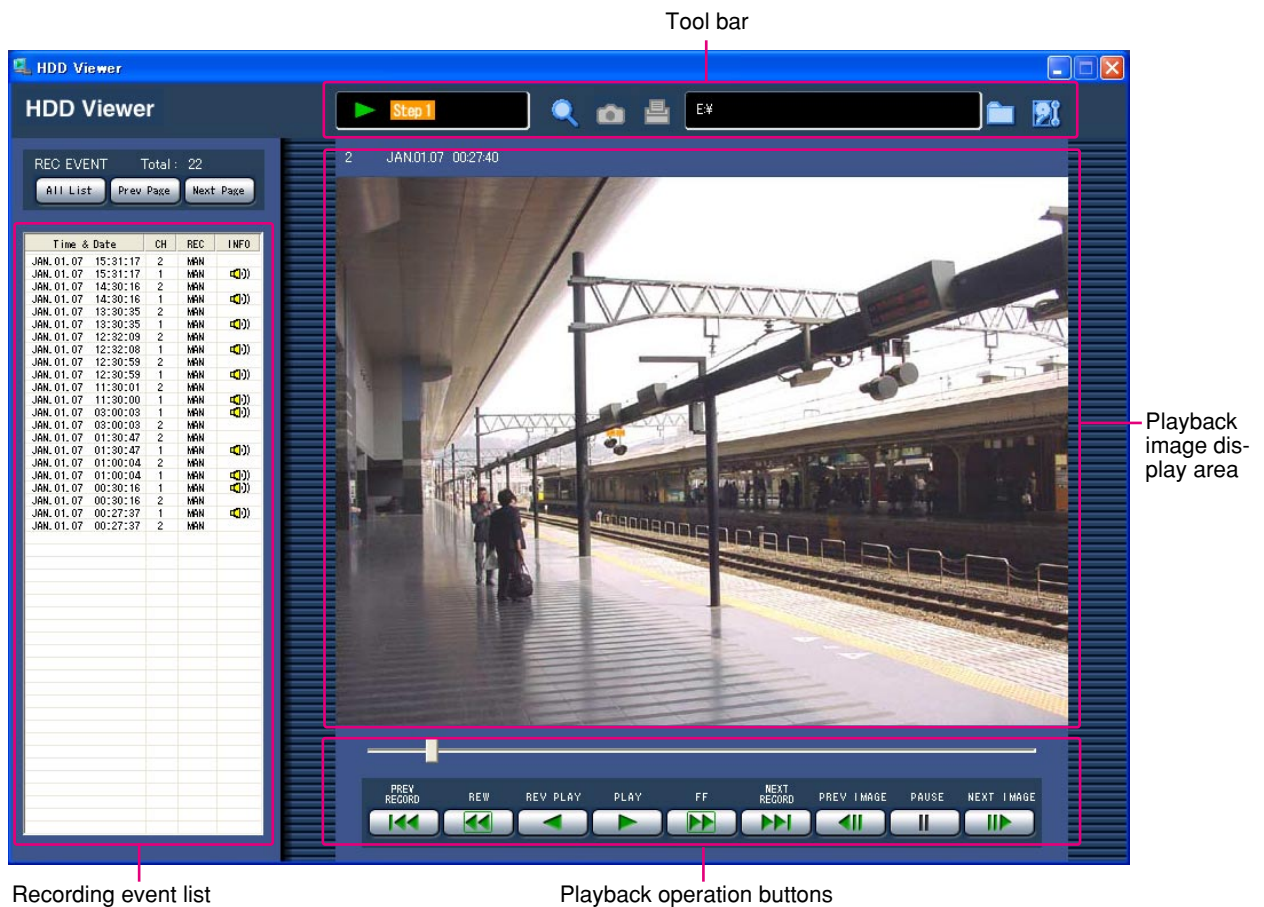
Tool bar

HDD Viewer

HDD Viewer

Step 1

E¥

REC EVENT Total : 22

All List Prev Page Next Page

| Time & Date | CH | REC | INFO |
|---|---|---|---|
| JAN. 01. 07 15:31:17 | 2 | MAN | |
| JAN. 01. 07 15:31:17 | 1 | MAN | |
| JAN. 01. 07 14:30:16 | 2 | MAN | |
| JAN. 01. 07 14:30:16 | 1 | MAN | |
| JAN. 01. 07 13:30:35 | 2 | MAN | |
| JAN. 01. 07 13:30:35 | 1 | MAN | |
| JAN. 01. 07 12:32:09 | 2 | MAN | |
| JAN. 01. 07 12:32:08 | 1 | MAN | |
| JAN. 01. 07 12:30:59 | 2 | MAN | |
| JAN. 01. 07 12:30:59 | 1 | MAN | |
| JAN. 01. 07 11:30:01 | 2 | MAN | |
| JAN. 01. 07 11:30:00 | 1 | MAN | |
| JAN. 01. 07 03:00:03 | 1 | MAN | |
| JAN. 01. 07 03:00:03 | 2 | MAN | |
| JAN. 01. 07 01:30:47 | 2 | MAN | |
| JAN. 01. 07 01:30:47 | 1 | MAN | |
| JAN. 01. 07 01:00:04 | 2 | MAN | |
| JAN. 01. 07 01:00:04 | 1 | MAN | |
| JAN. 01. 07 00:30:16 | 1 | MAN | |
| JAN. 01. 07 00:30:16 | 2 | MAN | |
| JAN. 01. 07 00:27:37 | 1 | MAN | |
| JAN. 01. 07 00:27:37 | 2 | MAN | |

2 JAN.01.07 00:27:40

Playback image display area

PREV RECORD REW REV PLAY PLAY FF NEXT RECORD PREV IMAGE PAUSE NEXT IMAGE

Recording event list

Playback operation buttons